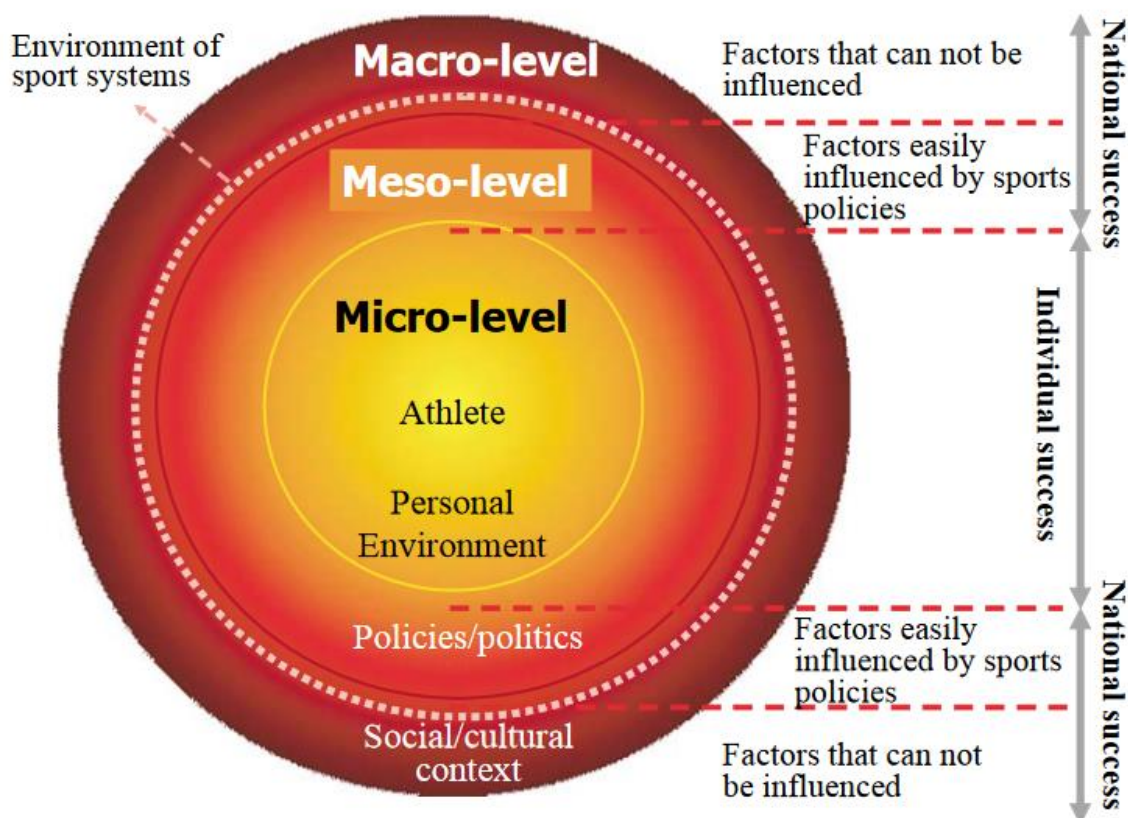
Environment of sport systems

Macro-level

Meso-level

Micro-level

Athlete

Personal Environment

Policies/politics

Social/cultural context

Factors that can not be influenced

Factors easily influenced by sports policies

Factors easily influenced by sports policies

Factors that can not be influenced

National success

Individual success

National success